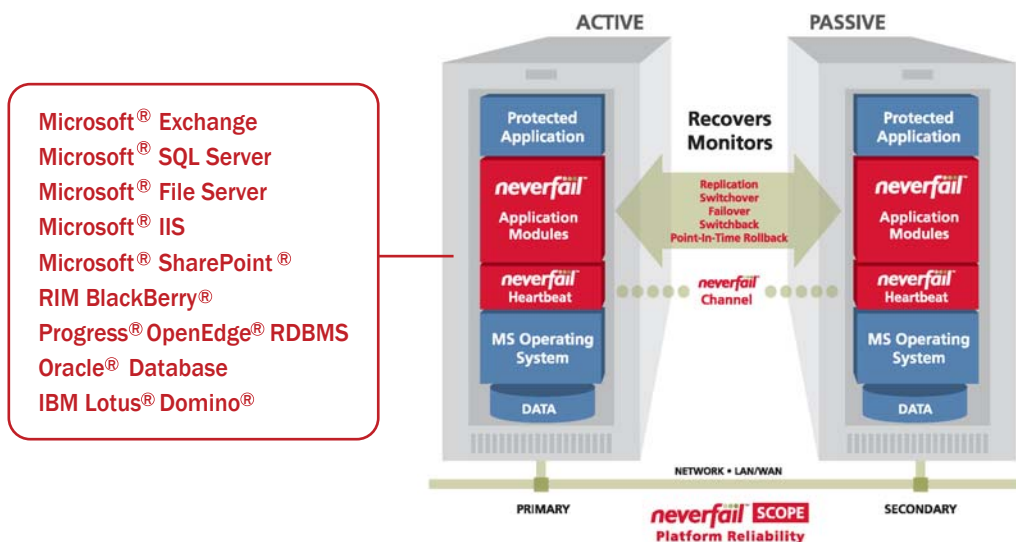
Microsoft® Exchange
Microsoft® SQL Server
Microsoft® File Server
Microsoft® IIS
Microsoft® SharePoint®
RIM BlackBerry®
Progress® OpenEdge® RDBMS
Oracle® Database
IBM Lotus® Domino®

ACTIVE

Protected Application

neverfail Application Modules

neverfail Heartbeat

MS Operating System

DATA

Recovers
Monitors

Replication
Switchover
Failover
Switchback
Point-In-Time Rollback

neverfail Channel

PASSIVE

Protected Application

neverfail Application Modules

neverfail Heartbeat

MS Operating System

DATA

NETWORK • LAN/WAN

PRIMARY

neverfail SCOPE
Platform Reliability

SECONDARY